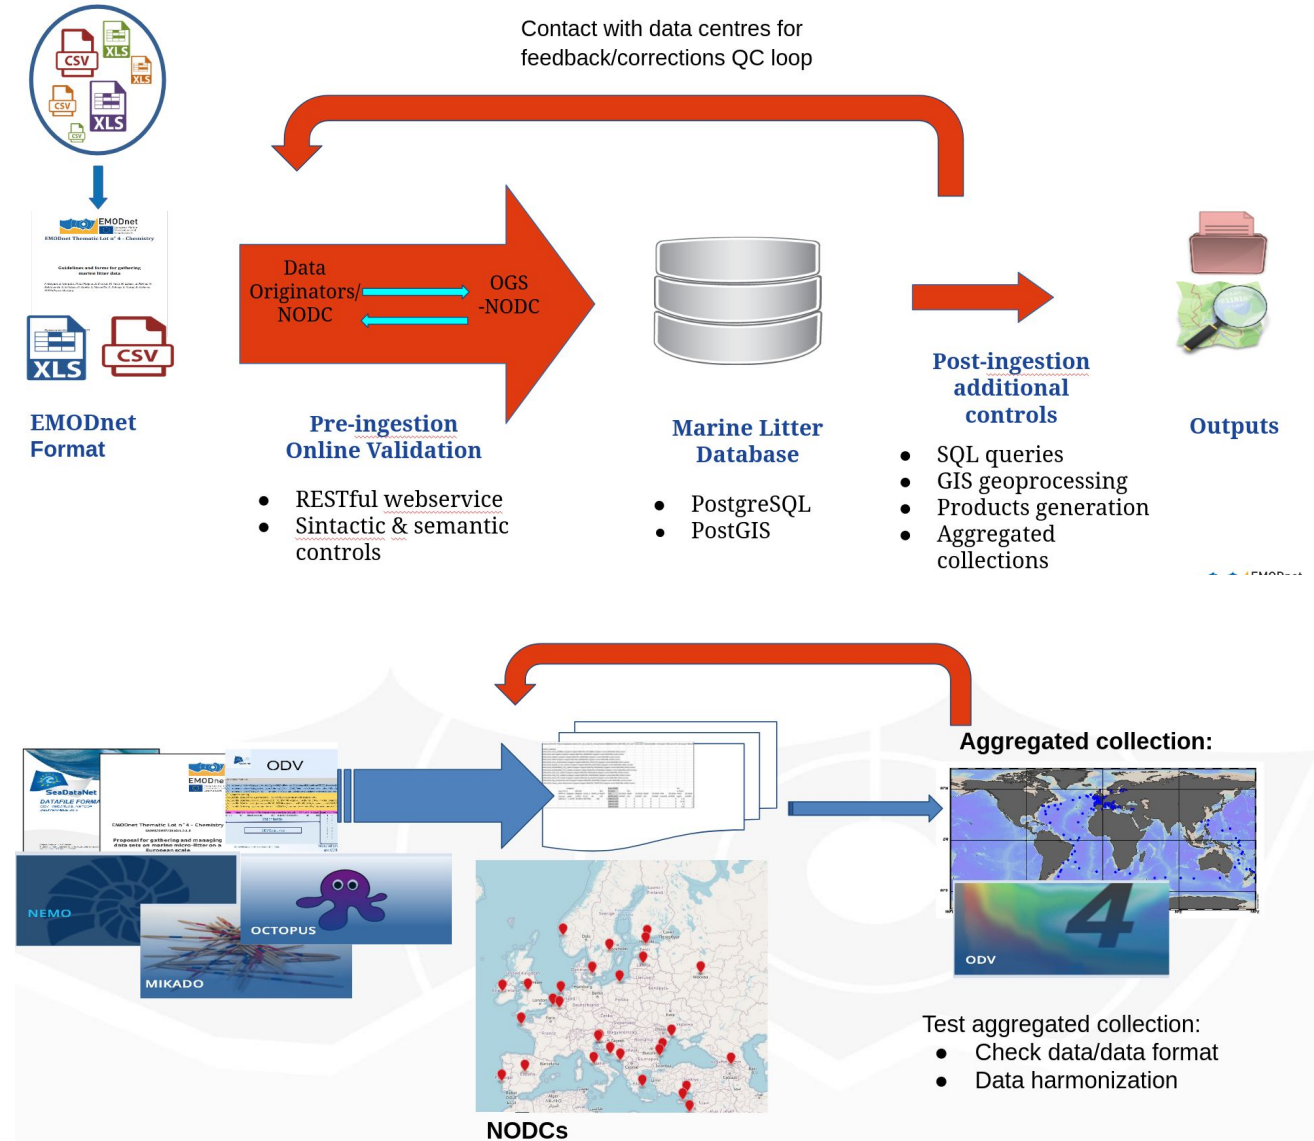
CSV XLS XLS CSV XLS CSV

Contact with data centres for feedback/corrections QC loop

EMODnet
EMODnet Thematic Lot n° 4 - Chemistry

XLS CSV

EMODnet Format

Data Originators/ NODC

OGS -NODC

Pre-ingestion Online Validation

- RESTful webservice
- Sintactic & semantic controls

Marine Litter Database

- PostgreSQL
- PostGIS

Post-ingestion additional controls

- SQL queries
- GIS geoprocessing
- Products generation
- Aggregated collections

Outputs

SeaDataNet
DATAFILE FORMA

EMODnet
EMODnet Thematic Lot n° 4 - Chemistry
Proposal for gathering and managing data sets on marine micro-litter on a European scale

ODV

NEMO

OCTOPUS

MIKADO

Aggregated collection:

ODV

Test aggregated collection:
- Check data/data format
- Data harmonization

NODCs